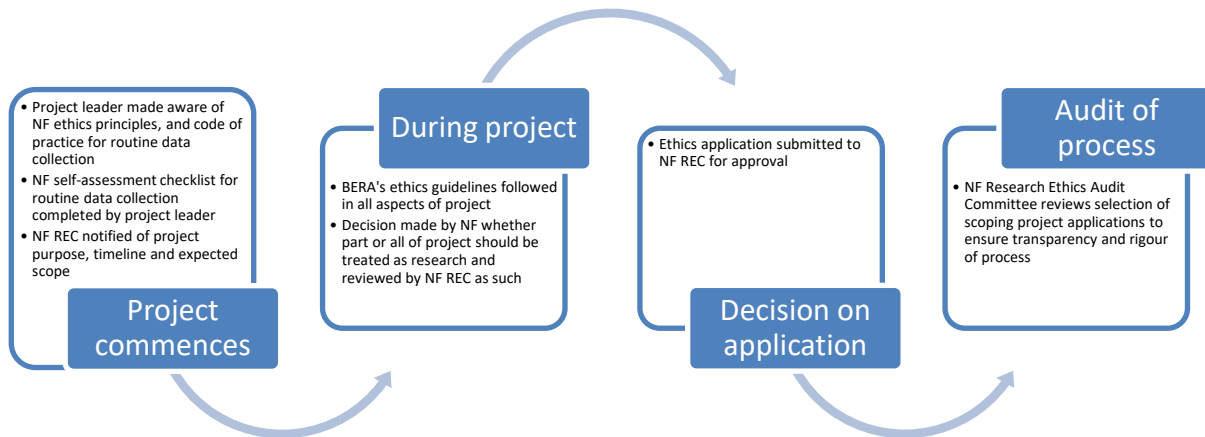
- Project leader made aware of NF ethics principles, and code of practice for routine data collection
- NF self-assessment checklist for routine data collection completed by project leader
- NF REC notified of project purpose, timeline and expected scope

Project commences

During project

- BERA's ethics guidelines followed in all aspects of project
- Decision made by NF whether part or all of project should be treated as research and reviewed by NF REC as such

- Ethics application submitted to NF REC for approval

Decision on application

Audit of process

- NF Research Ethics Audit Committee reviews selection of scoping project applications to ensure transparency and rigour of process